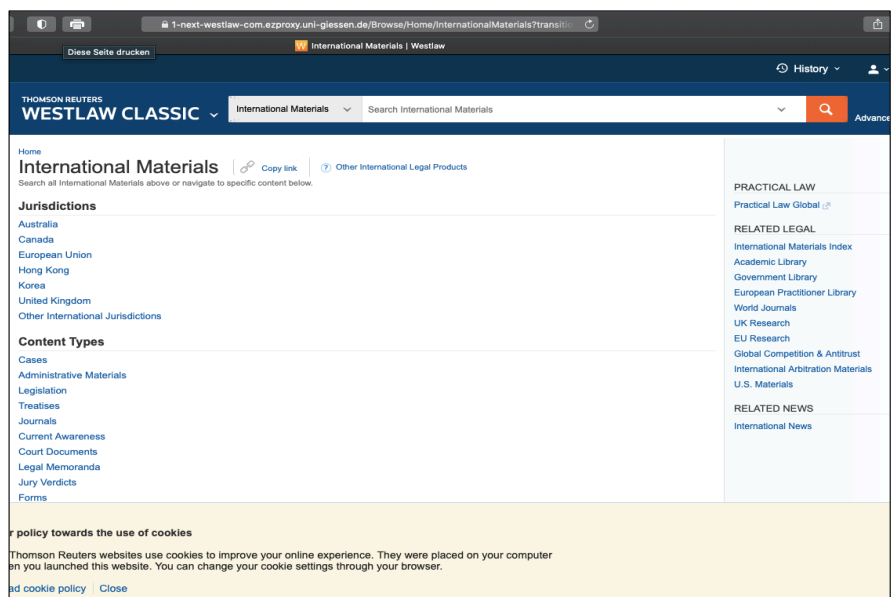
1-next-westlaw-com.ezproxy.uni-giessen.de/Browse/Home/InternationalMaterials?transitio

Diese Seite drucken

International Materials | Westlaw

History

THOMSON REUTERS
WESTLAW CLASSIC

International Materials

Search International Materials

Advance

Home

International Materials

Copy link

Other International Legal Products

Search all International Materials above or navigate to specific content below.

Jurisdictions

Australia
Canada
European Union
Hong Kong
Korea
United Kingdom
Other International Jurisdictions

Content Types

Cases
Administrative Materials
Legislation
Treatises
Journals
Current Awareness
Court Documents
Legal Memoranda
Jury Verdicts
Forms

PRACTICAL LAW

Practical Law Global

RELATED LEGAL

International Materials Index
Academic Library
Government Library
European Practitioner Library
World Journals
UK Research
EU Research
Global Competition & Antitrust
International Arbitration Materials
U.S. Materials

RELATED NEWS

International News

r policy towards the use of cookies

Thomson Reuters websites use cookies to improve your online experience. They were placed on your computer en you launched this website. You can change your cookie settings through your browser.

ad cookie policy | Close